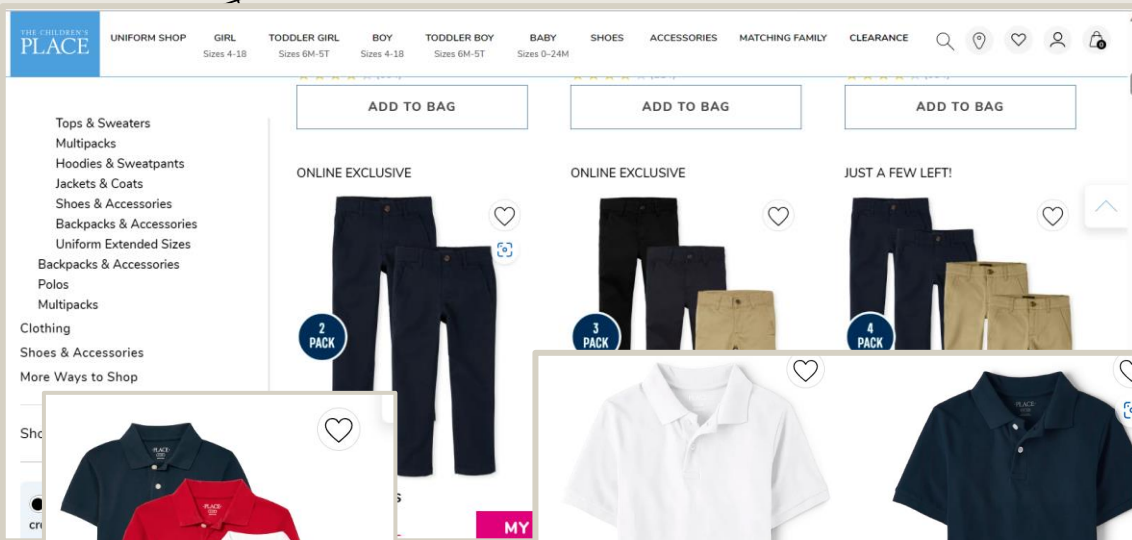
THE CHILDREN'S PLACE

UNIFORM SHOP GIRL Sizes 4-18 TODDLER GIRL Sizes 6M-5T BOY Sizes 4-18 TODDLER BOY Sizes 6M-5T BABY Sizes 0-24M SHOES ACCESSORIES MATCHING FAMILY CLEARANCE

ADD TO BAG

ADD TO BAG

ADD TO BAG

Tops & Sweaters
Multipacks
Hoodies & Sweatpants
Jackets & Coats
Shoes & Accessories
Backpacks & Accessories
Uniform Extended Sizes
Backpacks & Accessories
Polos
Multipacks
Clothing
Shoes & Accessories
More Ways to Shop

Sho

ONLINE EXCLUSIVE

2 PACK

ONLINE EXCLUSIVE

3 PACK

JUST A FEW LEFT!

4 PACK

S

MY